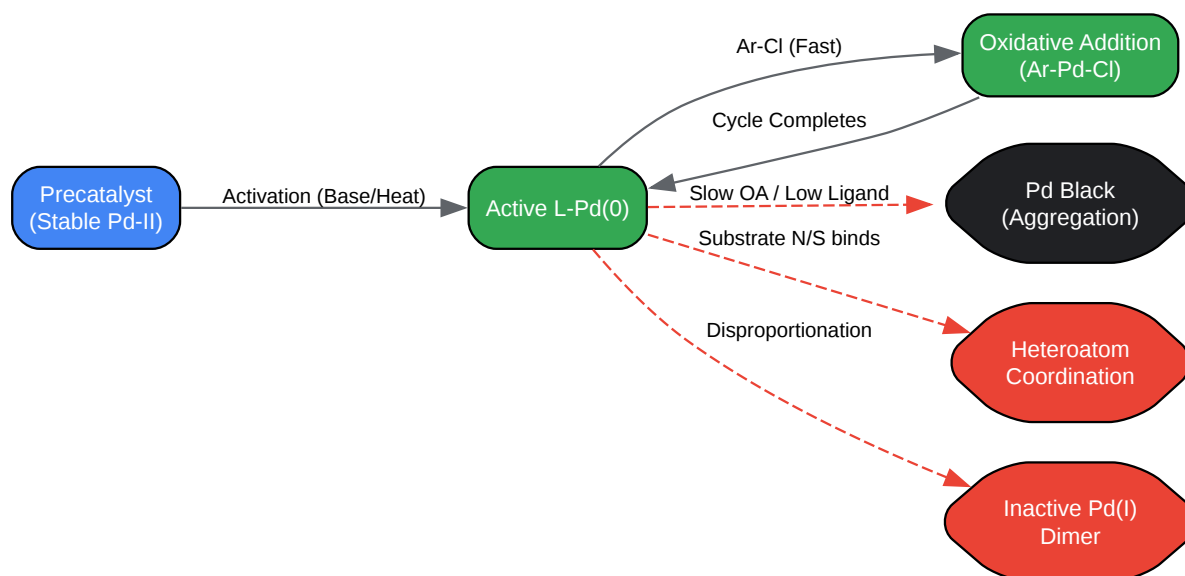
Precatalyst
(Stable Pd-II)

Activation (Base/Heat)

Active L-Pd(0)

Ar-Cl (Fast)

Oxidative Addition
(Ar-Pd-Cl)

Cycle Completes

Slow OA / Low Ligand

Pd Black
(Aggregation)

Substrate N/S binds

Heteroatom
Coordination

Disproportionation

Inactive Pd(I)
Dimer